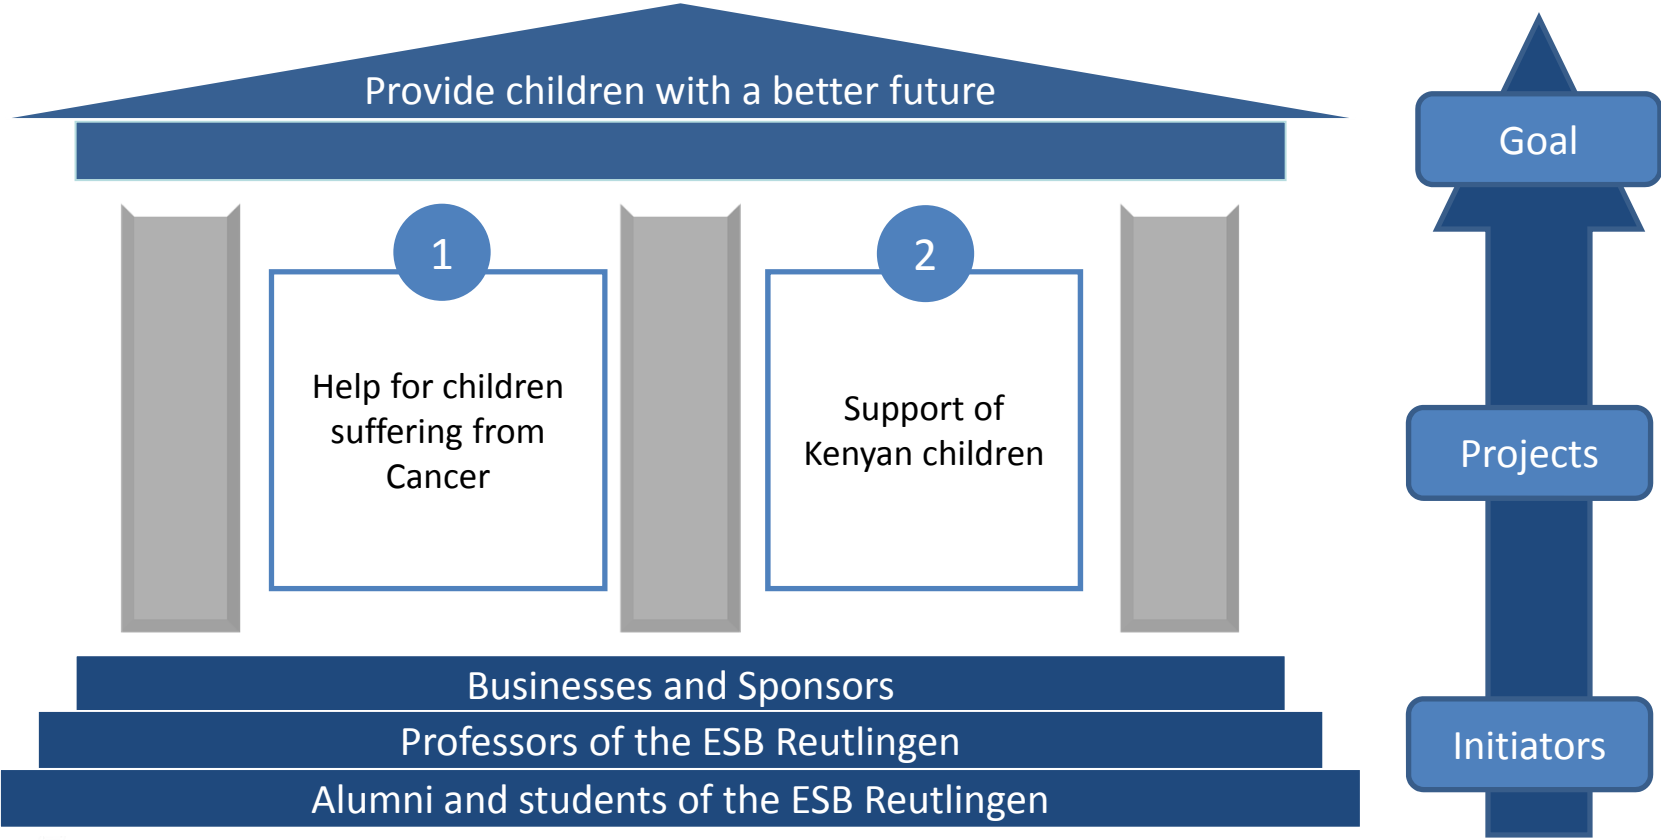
Provide children with a better future

1

Help for children suffering from Cancer

2

Support of Kenyan children

Businesses and Sponsors

Professors of the ESB Reutlingen

Alumni and students of the ESB Reutlingen

Goal

Projects

Initiators